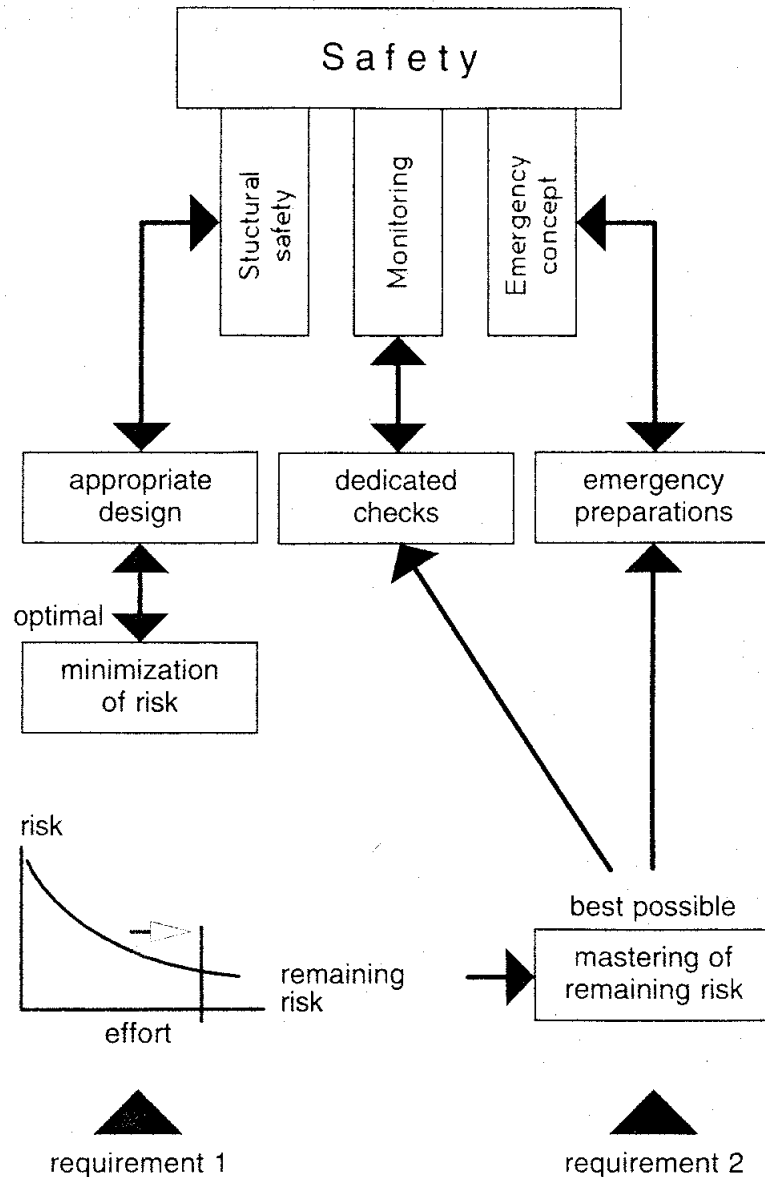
Safety

Stuctural safety

Monitoring

Emergency concept

appropriate design

dedicated checks

emergency preparations

optimal

minimization of risk

risk

effort

remaining risk

best possible

mastering of remaining risk

requirement 1

requirement 2